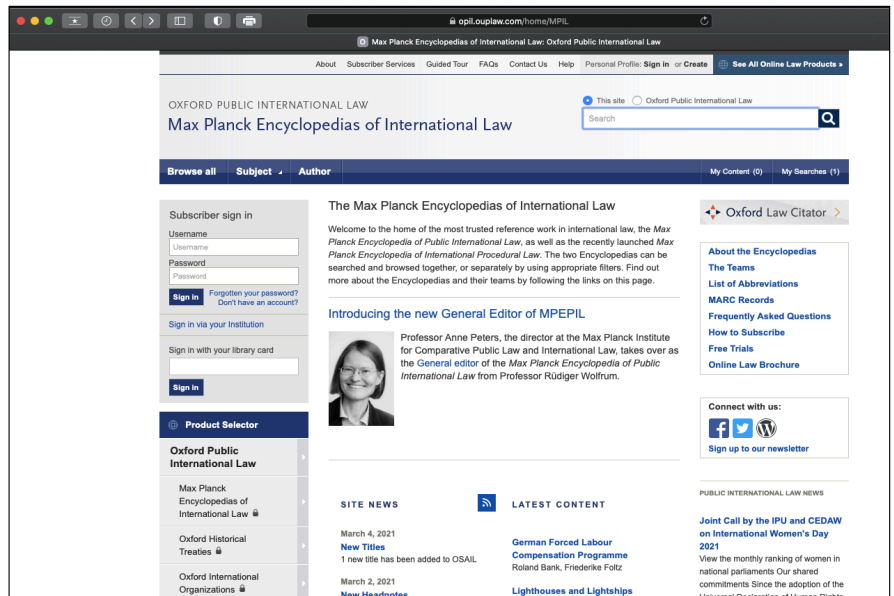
opil.ouplaw.com/home/MPIL

Max Planck Encyclopedias of International Law: Oxford Public International Law

About Subscriber Services Guided Tour FAQs Contact Us Help Personal Profile: Sign in or Create See All Online Law Products »

OXFORD PUBLIC INTERNATIONAL LAW
Max Planck Encyclopedias of International Law

This site Oxford Public International Law
Search

Browse all Subject Author My Content (0) My Searches (1)

Subscriber sign in
Username
Username
Password
Password
Sign in Forgotten your password? Don't have an account?
Sign in via your Institution
Sign in with your library card
Sign in

Product Selector
Oxford Public International Law
Max Planck Encyclopedias of International Law
Oxford Historical Treaties
Oxford International Organizations

The Max Planck Encyclopedias of International Law

Welcome to the home of the most trusted reference work in international law, the *Max Planck Encyclopedia of Public International Law*, as well as the recently launched *Max Planck Encyclopedia of International Procedural Law*. The two Encyclopedias can be searched and browsed together, or separately by using appropriate filters. Find out more about the Encyclopedias and their teams by following the links on this page.

Introducing the new General Editor of MPEPIL

Professor Anne Peters, the director at the Max Planck Institute for Comparative Public Law and International Law, takes over as the General editor of the *Max Planck Encyclopedia of Public International Law* from Professor Rüdiger Wolfrum.

SITE NEWS

March 4, 2021
New Titles
1 new title has been added to OSAIL

March 2, 2021
New Headnotes

LATEST CONTENT

German Forced Labour Compensation Programme
Roland Bank, Friederike Foltz

Lighthouses and Lightships

Oxford Law Citator

About the Encyclopedias
The Teams
List of Abbreviations
MARC Records
Frequently Asked Questions
How to Subscribe
Free Trials
Online Law Brochure

Connect with us:
Sign up to our newsletter

PUBLIC INTERNATIONAL LAW NEWS

Joint Call by the IPU and CEDAW on International Women's Day 2021
View the monthly ranking of women in national parliaments Our shared commitments Since the adoption of the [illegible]